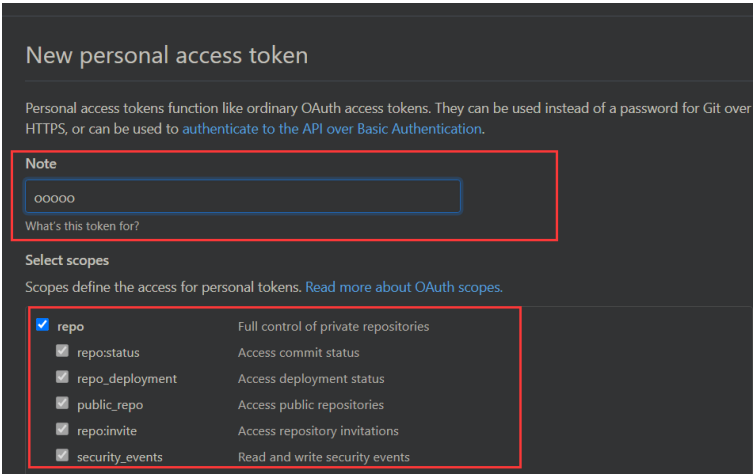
New personal access token

Personal access tokens function like ordinary OAuth access tokens. They can be used instead of a password for Git over HTTPS, or can be used to authenticate to the API over Basic Authentication.

Note

ooooo

What's this token for?

Select scopes

Scopes define the access for personal tokens. Read more about OAuth scopes.

| | |
|---|---|
| repo | Full control of private repositories |
| repo:status | Access commit status |
| repo_deployment | Access deployment status |
| public_repo | Access public repositories |
| repo:invite | Access repository invitations |
| security_events | Read and write security events |